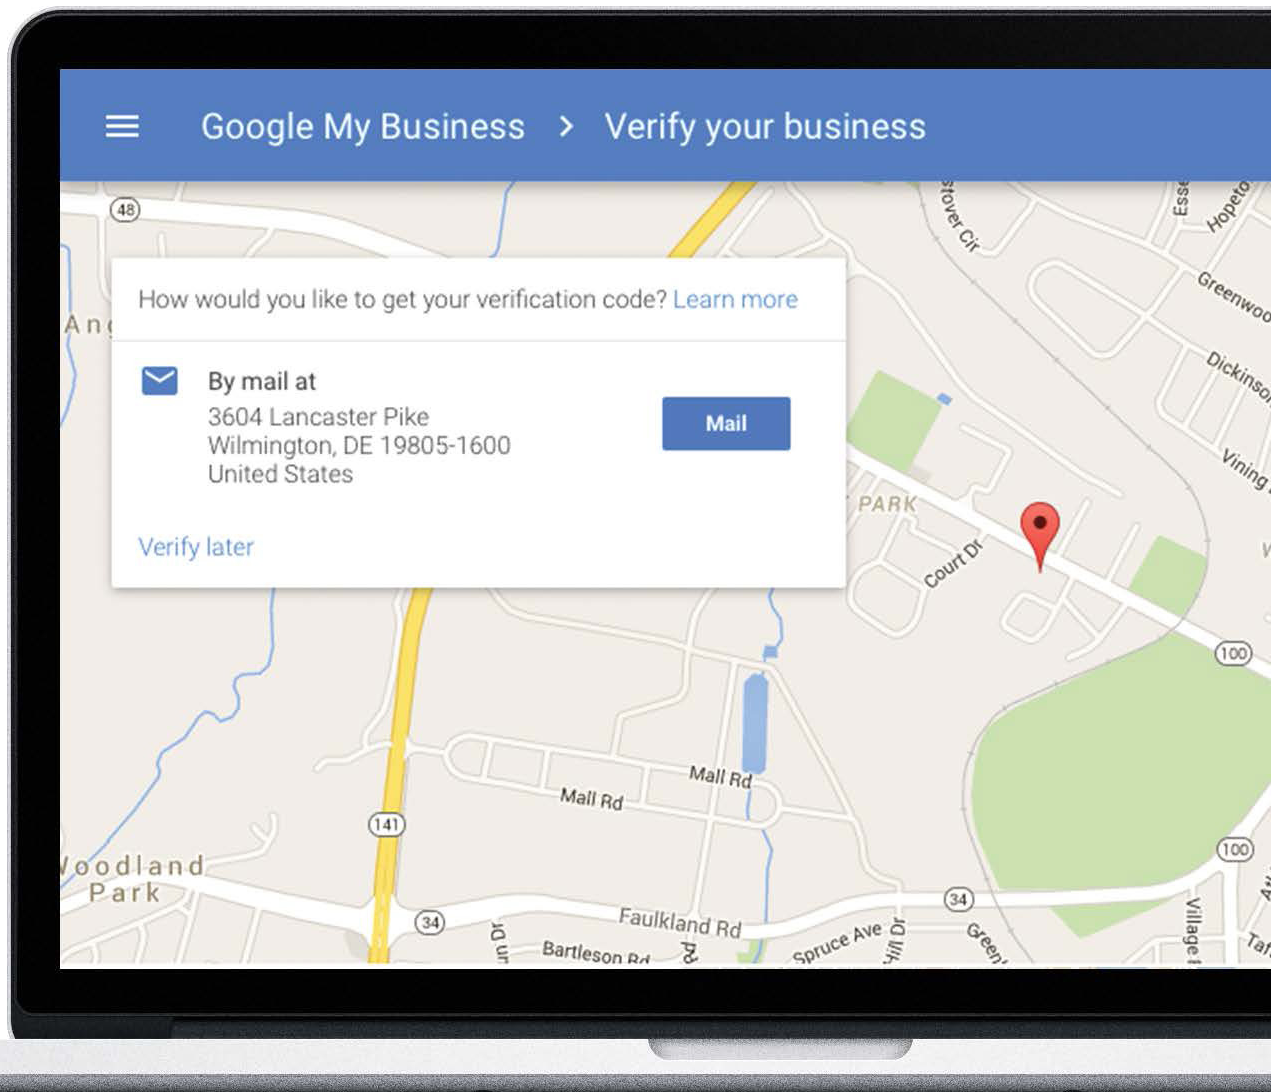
Google My Business > Verify your business

How would you like to get your verification code? Learn more

By mail at
3604 Lancaster Pike
Wilmington, DE 19805-1600
United States

Mail

Verify later

48
Stover Cir
Hopeto
Greenwoo
Dickinson
Vining
PARK
Court Dr
100
Mall Rd
Mall Rd
141
Woodland Park
34
Faulkland Rd
Bartleson Rd
Spruce Ave
34
100
Village
Ang